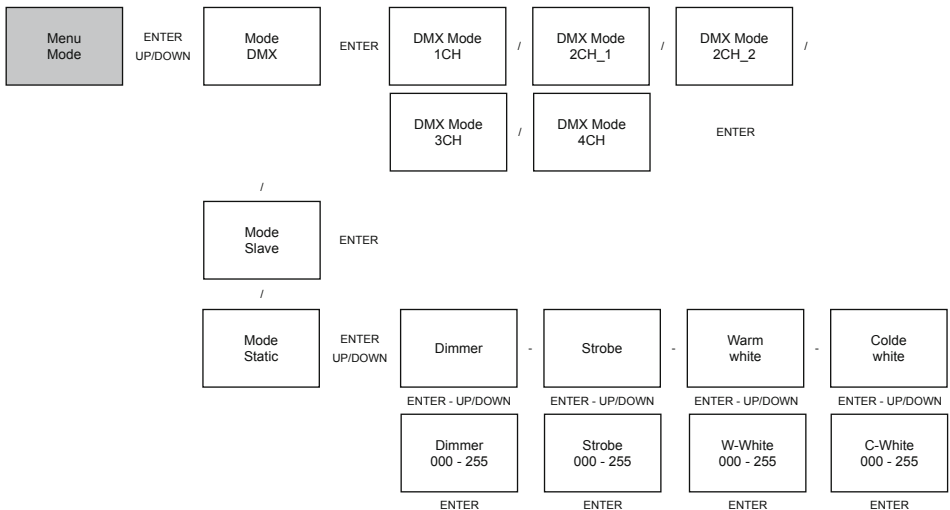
Menu Mode

ENTER UP/DOWN

Mode DMX

ENTER

DMX Mode 1CH

/

DMX Mode 2CH_1

/

DMX Mode 2CH_2

/

DMX Mode 3CH

/

DMX Mode 4CH

ENTER

/

Mode Slave

ENTER

/

Mode Static

ENTER UP/DOWN

Dimmer

-

Strobe

-

Warm white

-

Colde white

ENTER - UP/DOWN

ENTER - UP/DOWN

ENTER - UP/DOWN

ENTER - UP/DOWN

Dimmer 000 - 255

Strobe 000 - 255

W-White 000 - 255

C-White 000 - 255

ENTER

ENTER

ENTER

ENTER